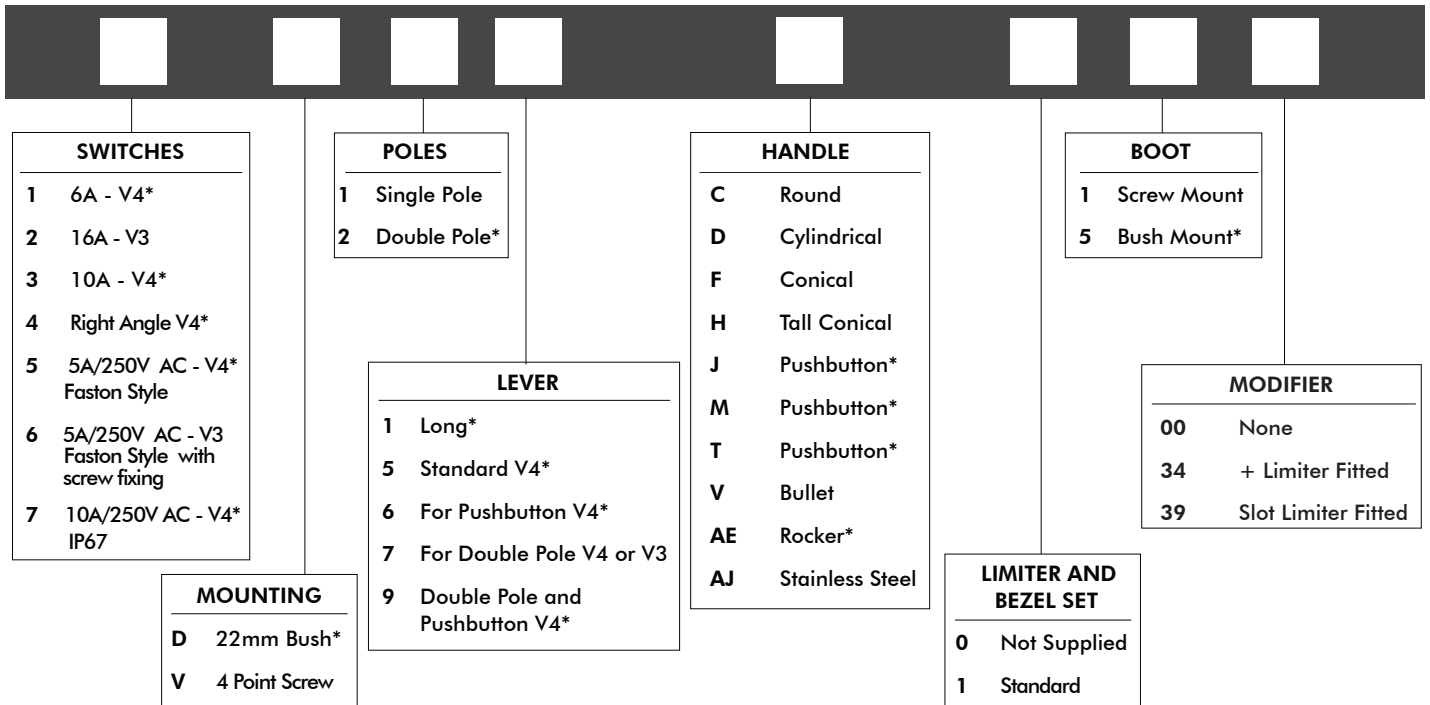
SWITCHES

1 6A - V4*

2 16A - V3

3 10A - V4*

4 Right Angle V4*

5 5A/250V AC - V4* Faston Style

6 5A/250V AC - V3 Faston Style with screw fixing

7 10A/250V AC - V4* IP67

MOUNTING

D 22mm Bush*

V 4 Point Screw

POLES

1 Single Pole

2 Double Pole*

LEVER

1 Long*

5 Standard V4*

6 For Pushbutton V4*

7 For Double Pole V4 or V3

9 Double Pole and Pushbutton V4*

HANDLE

C Round

D Cylindrical

F Conical

H Tall Conical

J Pushbutton*

M Pushbutton*

T Pushbutton*

V Bullet

AE Rocker*

AJ Stainless Steel

LIMITER AND BEZEL SET

0 Not Supplied

1 Standard

BOOT

1 Screw Mount

5 Bush Mount*

MODIFIER

00 None

34 + Limiter Fitted

39 Slot Limiter Fitted